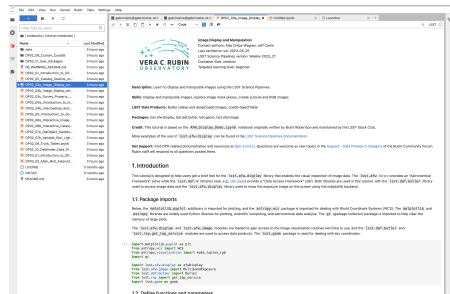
File Edit View Run Kernel Tabs Settings Help

Filter files by name

/ notebooks / tutorial-notebooks /

Name Last Modified

data 3 hours ago
DP02_01_Explore_Example 3 hours ago
DP02_11_Intro_Packages 3 hours ago
DG_DRAWING_READING.md 3 hours ago
DP02_01_Introduction_to_DP... 3 hours ago
DP02_02_Catalog_Queries_wi... 3 hours ago
DP02_03a_Image_Display_and... 3 hours ago
DP02_03b_Image_Display_wit... 3 hours ago
DP02_04a_Survey_Property_... 3 hours ago
DP02_04b_Introduction_to_Pr... 3 hours ago
DP02_05_Introduction_to_Ob... 3 hours ago
DP02_06_Introduction_to_Gl... 3 hours ago
DP02_07_Interactive_Image_... 3 hours ago
DP02_08_Interactive_Catalo... 3 hours ago
DP02_09a_Custom_Coadd... 3 hours ago
DP02_10_Deblender_Data_Pr... 3 hours ago
DP02_12_Truth_Tables.ipynb 3 hours ago
DP02_13a_Image_Cutout_SciD... 3 hours ago
DP02_14_Injecting_Synthetic... 3 hours ago
DP02_15_Alert_Broker_Intro... 3 hours ago
LICENSE 3 months ago
NOTICE 3 months ago
README.md 3 hours ago

DP02_03a_Image_Display_ ×   Untitled.ipynb ×   Launcher ×

Code

LSST

VERA C. RUBIN OBSERVATORY

Image Display and Manipulation
Contact authors: Alex Drlica-Wagner, Jeff Carlin
Last verified to run: 2024-05-31
LSST Science Pipelines version: Weekly 2024_21
Container Size: medium
Targeted learning level: beginner

Description: Learn to display and manipulate images using the LSST Science Pipelines.

Skills: Display and manipulate images, explore image mask planes, create cutouts and RGB images.

LSST Data Products: Butler calexp and deepCoadd images, coadd object table

Packages: lsst.afw.display, lsst.daf.butler, lsst.geom, lsst.afw.image

Credit: This tutorial is based on the AFW_Display_Demo.ipynb notebook originally written by Brant Robertson and maintained by the LSST Stack Club.

More examples of the use of lsst.afw.display can be found in the LSST Science Pipelines documentation.

Get Support: Find DP0-related documentation and resources at dp0.lsst.io. Questions are welcome as new topics in the Support - Data Preview 0 Category of the Rubin Community Forum. Rubin staff will respond to all questions posted there.

1. Introduction

This tutorial is designed to help users get a brief feel for the lsst.afw.display library that enables the visual inspection of image data. The lsst.afw library provides an "Astronomical Framework" (afw) while the lsst.daf.* libraries (see, e.g., daf_base) provide a "Data Access Framework" (daf). Both libraries are used in this tutorial, with the lsst.daf.butler library used to access image data and the lsst.afw.display library used to show the exposure image on the screen using the matplotlib backend.

1.1. Package imports

Below, the matplotlib.pyplot submodule is imported for plotting, and the astropy.wcs package is imported for dealing with World Coordinate Systems (WCS). The matplotlib and astropy libraries are widely used Python libraries for plotting, scientific computing, and astronomical data analysis. The gc (garbage collection) package is imported to help clear the memory of large plots.

The lsst.afw.display and lsst.afw.image modules are loaded to gain access to the image visualization routines we'd like to use, and the lsst.daf.butler and lsst.rsp.get_tap_service modules are used to access data products. The lsst.geom package is used for dealing with sky coordinates.

[ ]: import matplotlib.pyplot as plt
import astropy.wcs import WCS
from astropy.visualization import make_lupton_rgb
import gc

import lsst.afw.display as afwDisplay
from lsst.afw.image import MultibandExposure
from lsst.daf.butler import Butler
from lsst.rsp import get_tap_service
import lsst.geom as geom

1.2. Define functions and parameters